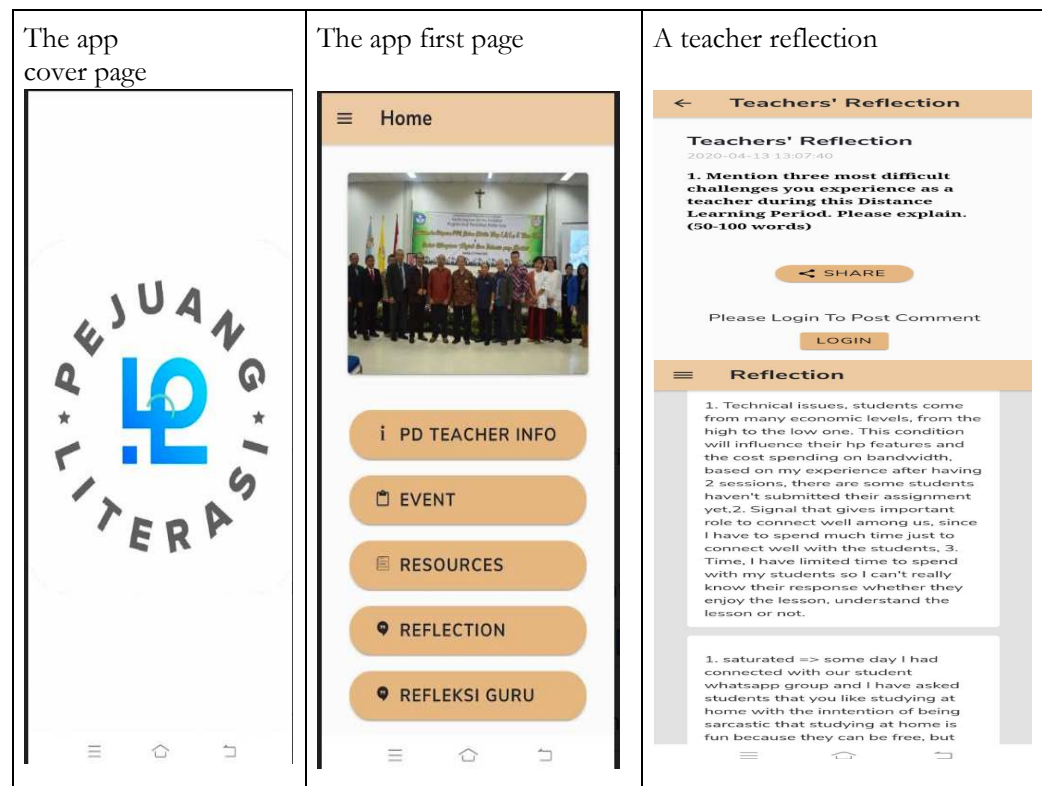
| The app cover page | The app first page | A teacher reflection |
|---|---|---|
| PEJUANG LITERASI | Home | ← Teachers' Reflection |
| | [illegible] | Teachers' Reflection 2020-04-13 13:07:40 |
| | i PD TEACHER INFO | 1. Mention three most difficult challenges you experience as a teacher during this Distance Learning Period. Please explain. (50-100 words) |
| | EVENT | SHARE |
| | RESOURCES | Please Login To Post Comment LOGIN |
| | REFLECTION | Reflection |
| | REFLEKSI GURU | 1. Technical issues, students come from many economic levels, from the high to the low one. This condition will influence their hp features and the cost spending on bandwidth, based on my experience after having 2 sessions, there are some students haven't submitted their assignment yet,2. Signal that gives important role to connect well among us, since I have to spend much time just to connect well with the students, 3. Time, I have limited time to spend with my students so I can't really know their response whether they enjoy the lesson, understand the lesson or not. |
| | | 1. saturated => some day I had connected with our student whatsapp group and I have asked students that you like studying at home with the inntention of being sarcastic that studying at home is fun because they can be free, but |